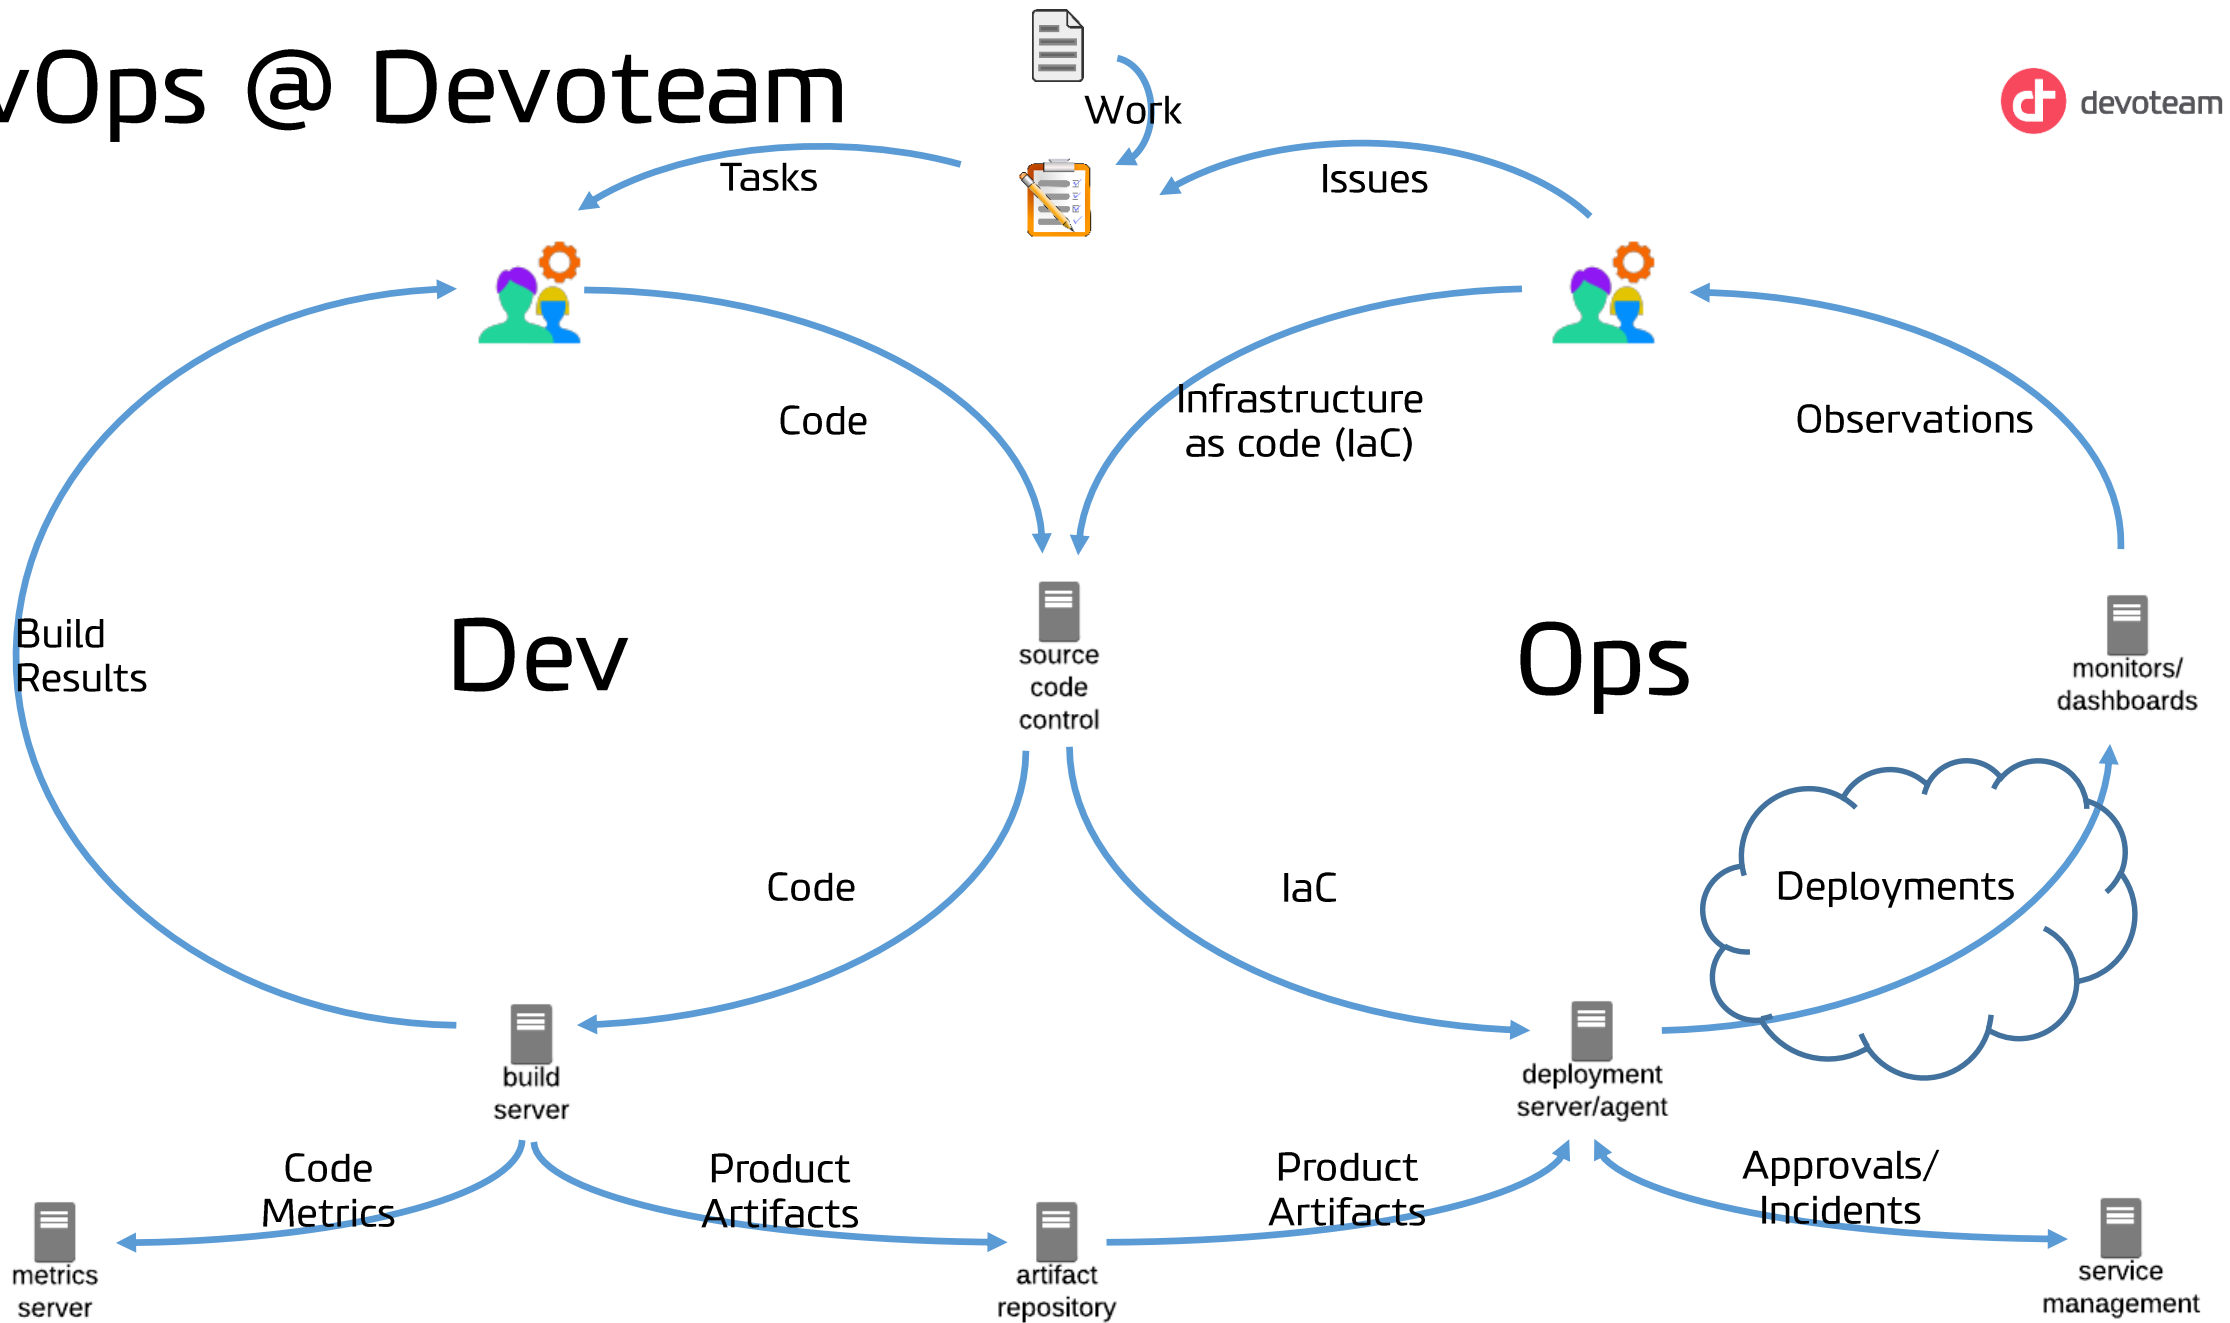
vOps @ Devoteam

Work

devoteam

Tasks

Issues

Code

Infrastructure as code (IaC)

Observations

Build Results

Dev

source code control

Ops

monitors/ dashboards

Deployments

Code

IaC

build server

deployment server/agent

Code Metrics

Product Artifacts

Product Artifacts

Approvals/ Incidents

metrics server

artifact repository

service management